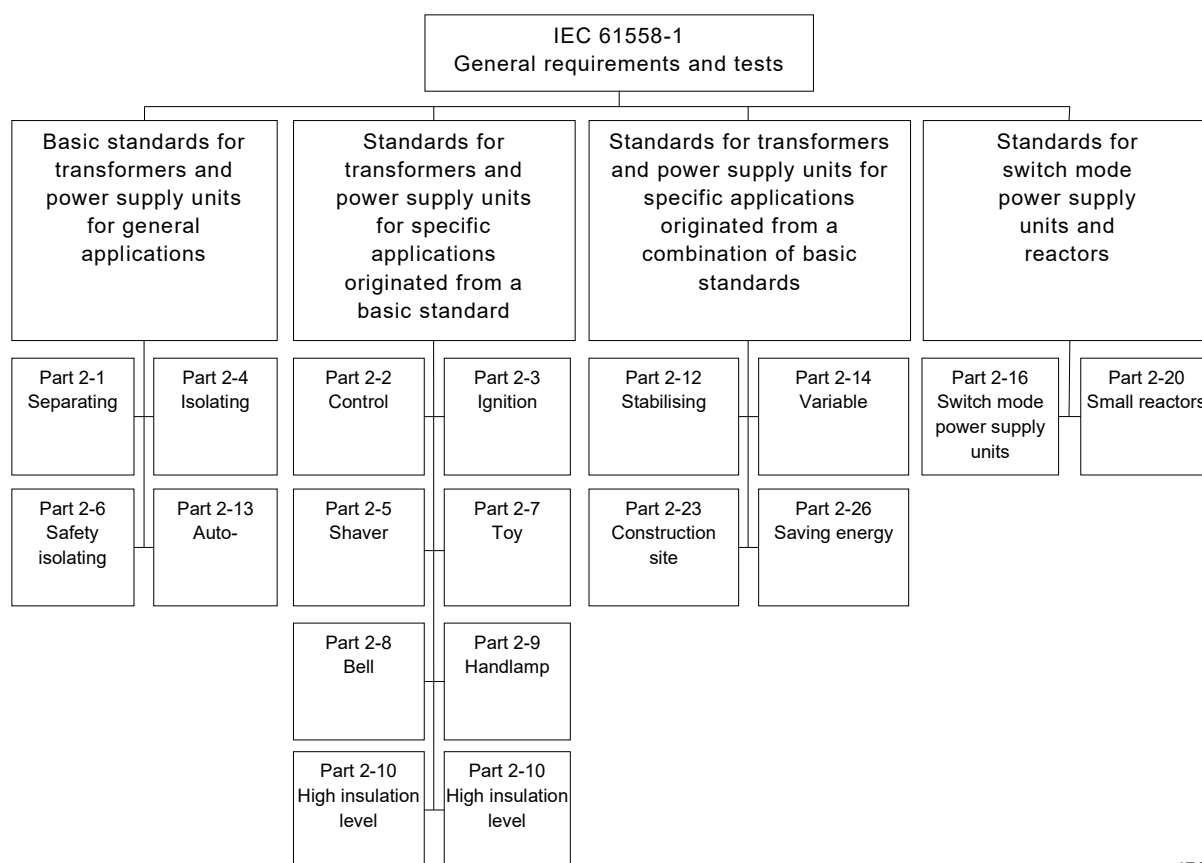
IEC 61558-1
General requirements and tests

Basic standards for transformers and power supply units for general applications

Part 2-1
Separating

Part 2-4
Isolating

Part 2-6
Safety isolating

Part 2-13
Auto-

Standards for transformers and power supply units for specific applications originated from a basic standard

Part 2-2
Control

Part 2-3
Ignition

Part 2-5
Shaver

Part 2-7
Toy

Part 2-8
Bell

Part 2-9
Handlamp

Part 2-10
High insulation level

Part 2-10
High insulation level

Standards for transformers and power supply units for specific applications originated from a combination of basic standards

Part 2-12
Stabilising

Part 2-14
Variable

Part 2-23
Construction site

Part 2-26
Saving energy

Standards for switch mode power supply units and reactors

Part 2-16
Switch mode power supply units

Part 2-20
Small reactors